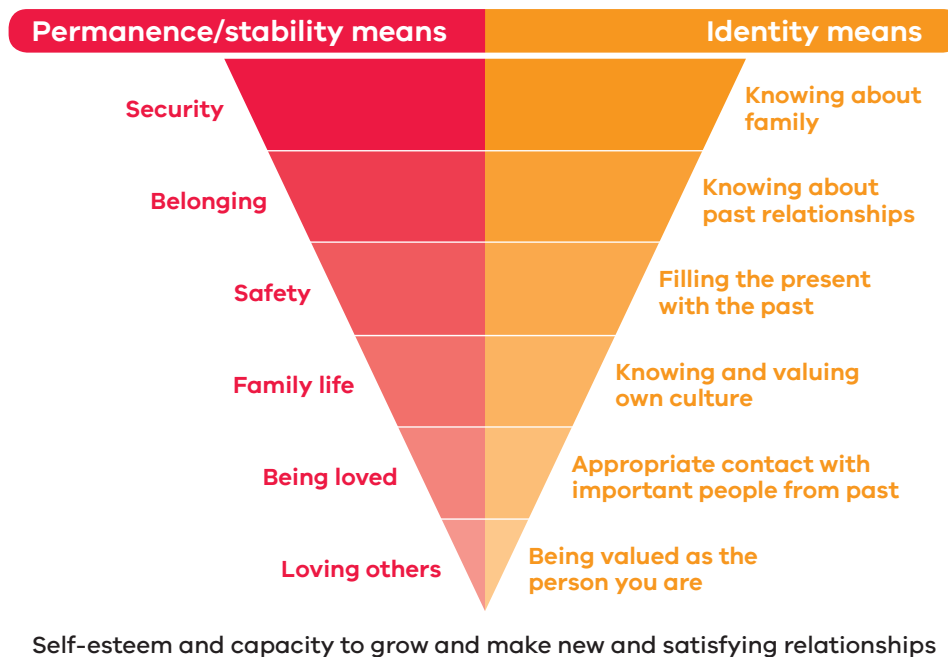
Permanence/stability means

Identity means

Security

Knowing about family

Belonging

Knowing about past relationships

Safety

Filling the present with the past

Family life

Knowing and valuing own culture

Being loved

Appropriate contact with important people from past

Loving others

Being valued as the person you are

Self-esteem and capacity to grow and make new and satisfying relationships